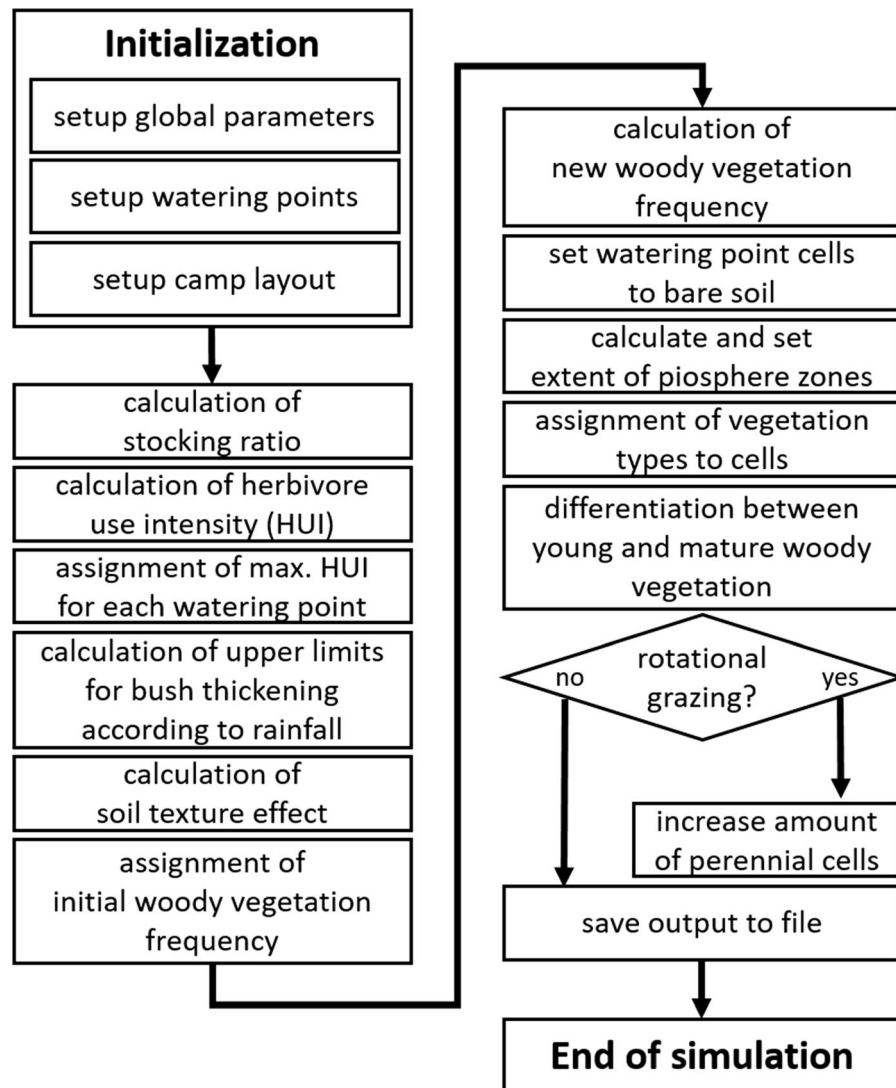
Initialization

setup global parameters

setup watering points

setup camp layout

calculation of stocking ratio

calculation of herbivore use intensity (HUI)

assignment of max. HUI for each watering point

calculation of upper limits for bush thickening according to rainfall

calculation of soil texture effect

assignment of initial woody vegetation frequency

calculation of new woody vegetation frequency

set watering point cells to bare soil

calculate and set extent of piosphere zones

assignment of vegetation types to cells

differentiation between young and mature woody vegetation

rotational grazing?

no

yes

increase amount of perennial cells

save output to file

End of simulation